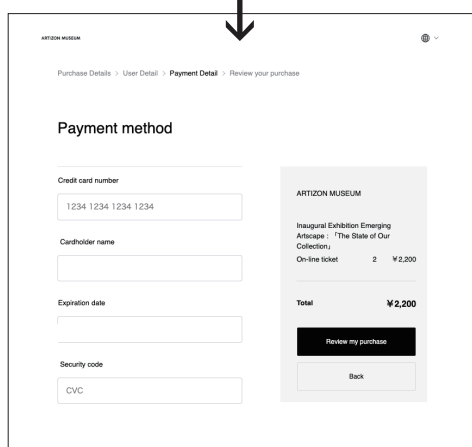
ARTIZON MUSEUM

Purchase Details > User Detail > Payment Detail > Review your purchase

Payment method

Credit card number

1234 1234 1234 1234

Cardholder name

Expiration date

Security code

CVC

ARTIZON MUSEUM

Inaugural Exhibition Emerging Artscape : 「The State of Our Collection」

On-line ticket 2 ¥2,200

Total ¥2,200

Review my purchase

Back